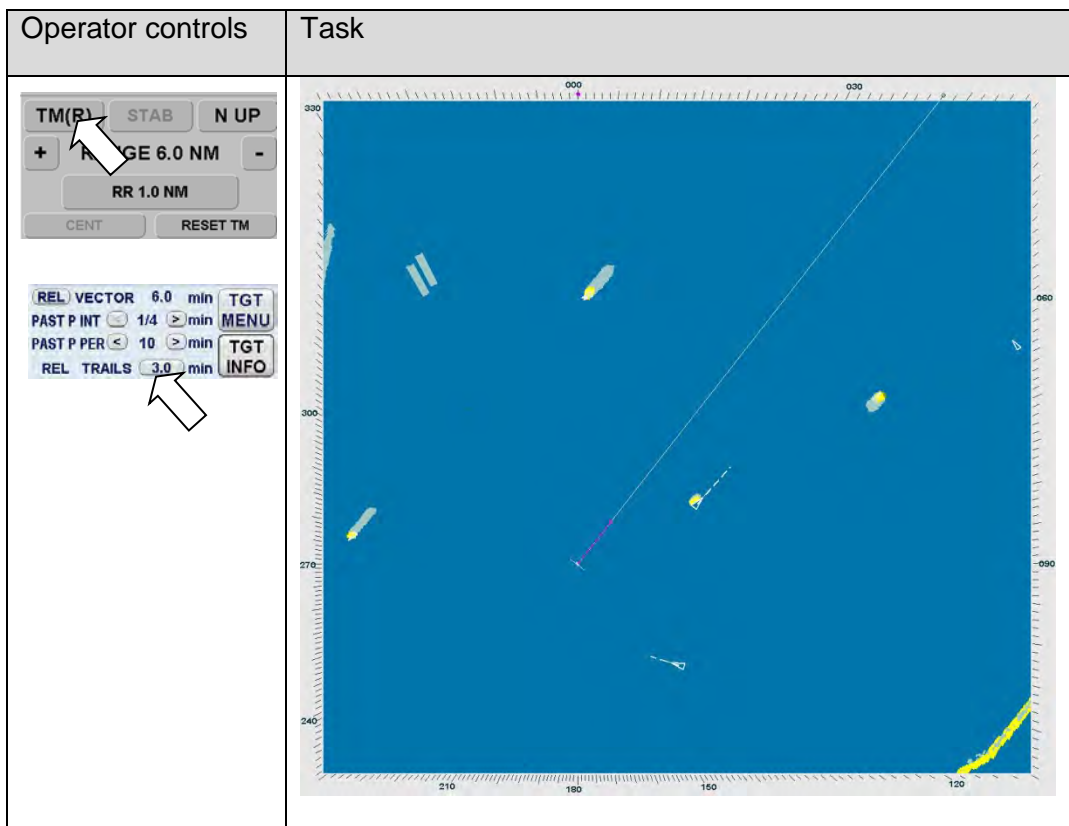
| Operator controls | Task |
|---|---|
| TM(R) STAB N UP<br>+ R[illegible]GE 6.0 NM -<br>RR 1.0 NM<br>CENT RESET TM<br><br>REL VECTOR 6.0 min TGT MENU<br>PAST P INT < 1/4 > min<br>PAST P PER < 10 > min TGT INFO<br>REL TRAILS 3.0 min | 000 030 330 060 300 270 090 240 210 180 150 120 |